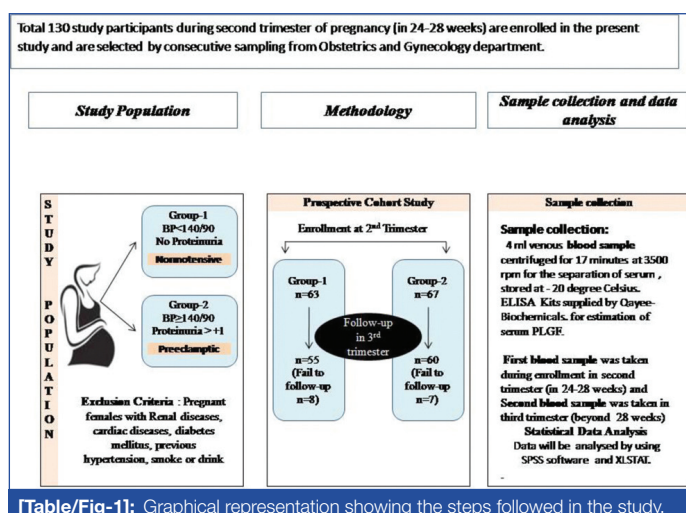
Total 130 study participants during second trimester of pregnancy (in 24-28 weeks) are enrolled in the present study and are selected by consecutive sampling from Obstetrics and Gynecology department.

Study Population

Methodology

Sample collection and data analysis

S T U D Y P O P U L A T I O N

Group-1
BP<140/90
No Proteinuria
Nonnotensive

Group-2
BP≥140/90
Proteinuria > +1
Preeclamptic

Exclusion Criteria : Pregnant females with Renal diseases, cardiac diseases, diabetes mellitus, previous hypertension, smoke or drink

Prospective Cohort Study

Enrollment at 2$^{nd}$ Trimester

Group-1
n=63

Group-2
n=67

Follow-up in 3$^{rd}$ trimester

n=55
(Fail to follow-up n=8)

n=60
(Fail to follow-up n=7)

Sample collection

Sample collection:
4 ml venous blood sample centrifuged for 17 minutes at 3500 rpm for the separation of serum , stored at - 20 degree Celsius. ELISA Kits supplied by Qayee-Biochemicals. for estimation of serum PLGF.

First blood sample was taken during enrollment in second trimester (in 24-28 weeks) and Second blood sample was taken in third trimester (beyond 28 weeks)
Statistical Data Analysis
Data will be analysed by using SPSS software and XLSTAT.

[Table/Fig-1]: Graphical representation showing the steps followed in the study.